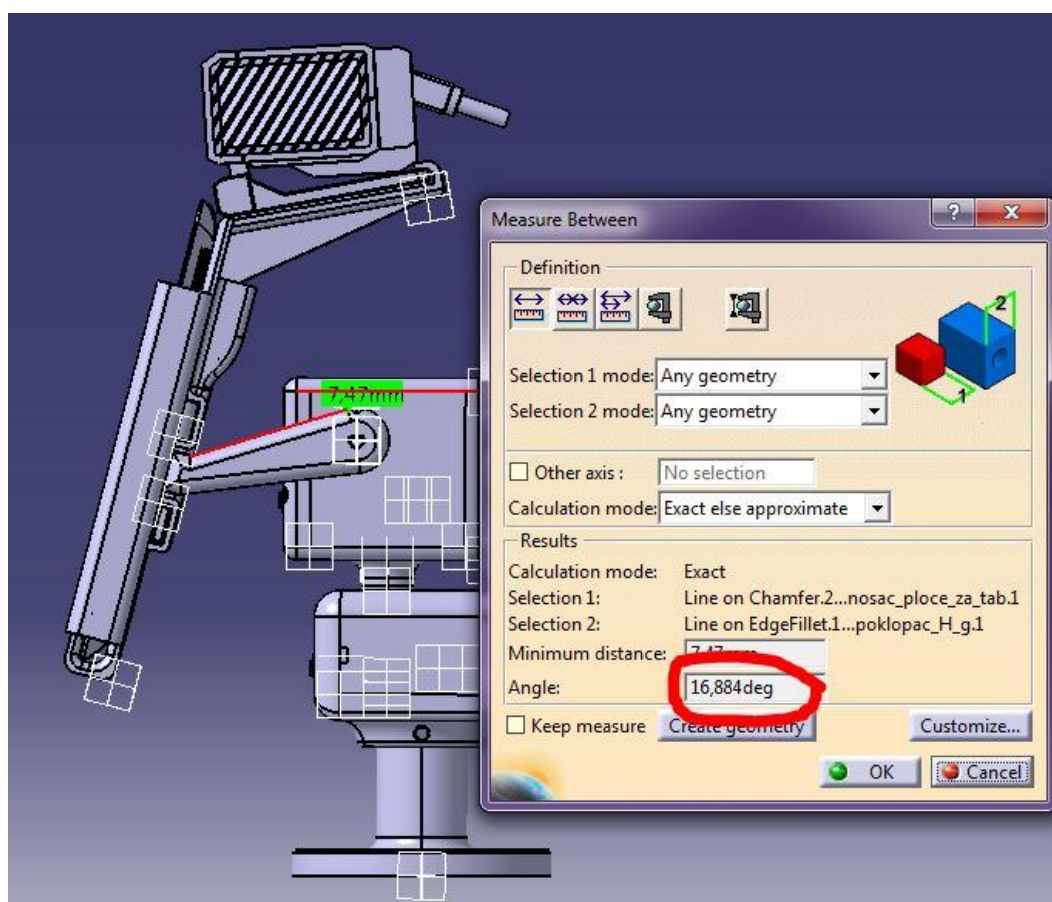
7,47mm

Measure Between

Definition

Selection 1 mode: Any geometry

Selection 2 mode: Any geometry

2

1

Other axis : No selection

Calculation mode: Exact else approximate

Results

Calculation mode: Exact

Selection 1: Line on Chamfer.2...nosac_ploce_za_tab.1

Selection 2: Line on EdgeFillet.1...poklopac_H_g.1

Minimum distance: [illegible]

Angle: 16,884deg

Keep measure Create geometry Customize...

OK Cancel